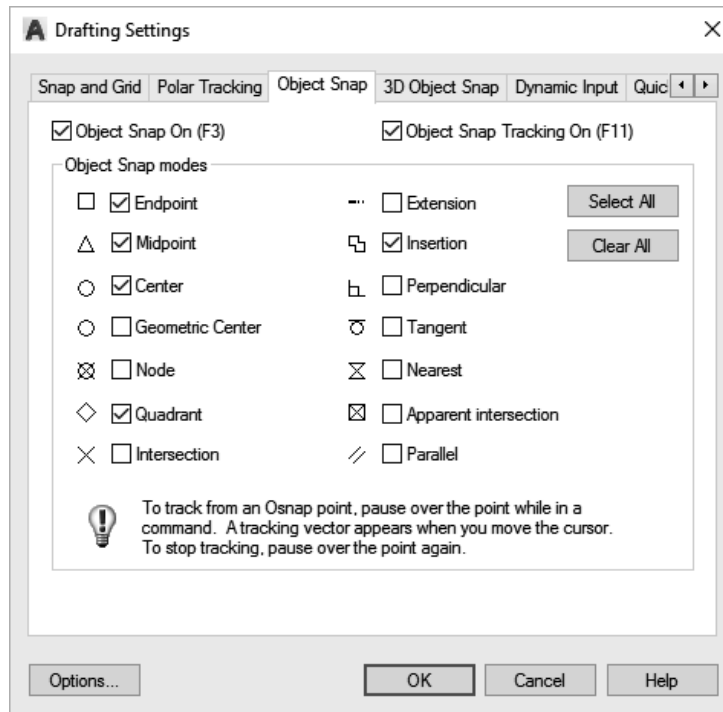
Drafting Settings

×

Snap and Grid | Polar Tracking | Object Snap | 3D Object Snap | Dynamic Input | Quic

☑ Object Snap On (F3)

☑ Object Snap Tracking On (F11)

Object Snap modes

☑ Endpoint

☐ Extension

Select All

☑ Midpoint

☑ Insertion

Clear All

☑ Center

☐ Perpendicular

☐ Geometric Center

☐ Tangent

☐ Node

☐ Nearest

☑ Quadrant

☐ Apparent intersection

☐ Intersection

☐ Parallel

To track from an Osnap point, pause over the point while in a command. A tracking vector appears when you move the cursor. To stop tracking, pause over the point again.

Options...

OK

Cancel

Help